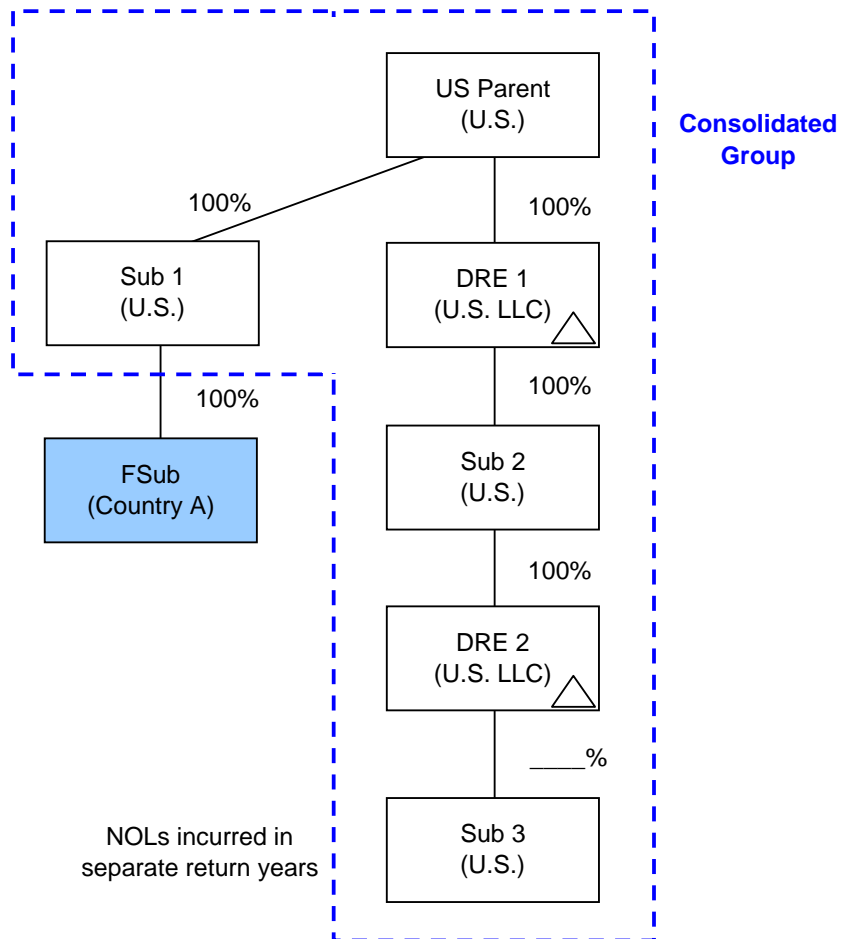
US Parent
(U.S.)

Consolidated Group

100%

100%

Sub 1
(U.S.)

DRE 1
(U.S. LLC)

100%

100%

FSub
(Country A)

Sub 2
(U.S.)

100%

DRE 2
(U.S. LLC)

____%

NOLs incurred in separate return years

Sub 3
(U.S.)